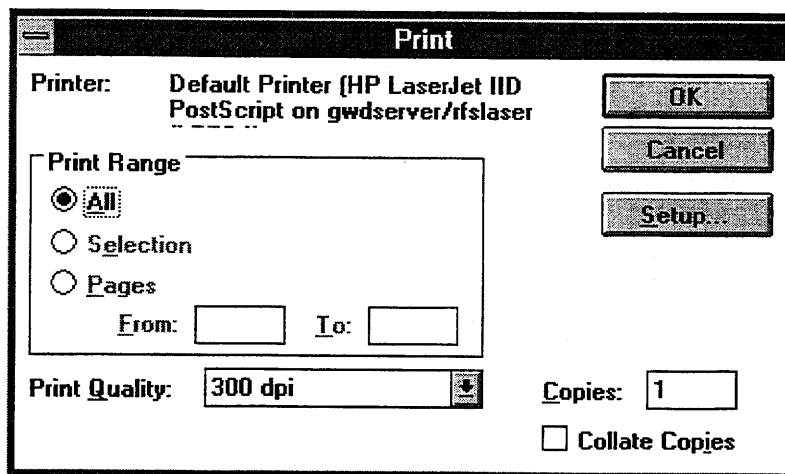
Print

Printer: Default Printer (HP LaserJet IID PostScript on gwdserver/rfslaser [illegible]

OK

Cancel

Setup...

Print Range

All

Selection

Pages

From: To:

Print Quality: 300 dpi

Copies: 1

Collate Copies